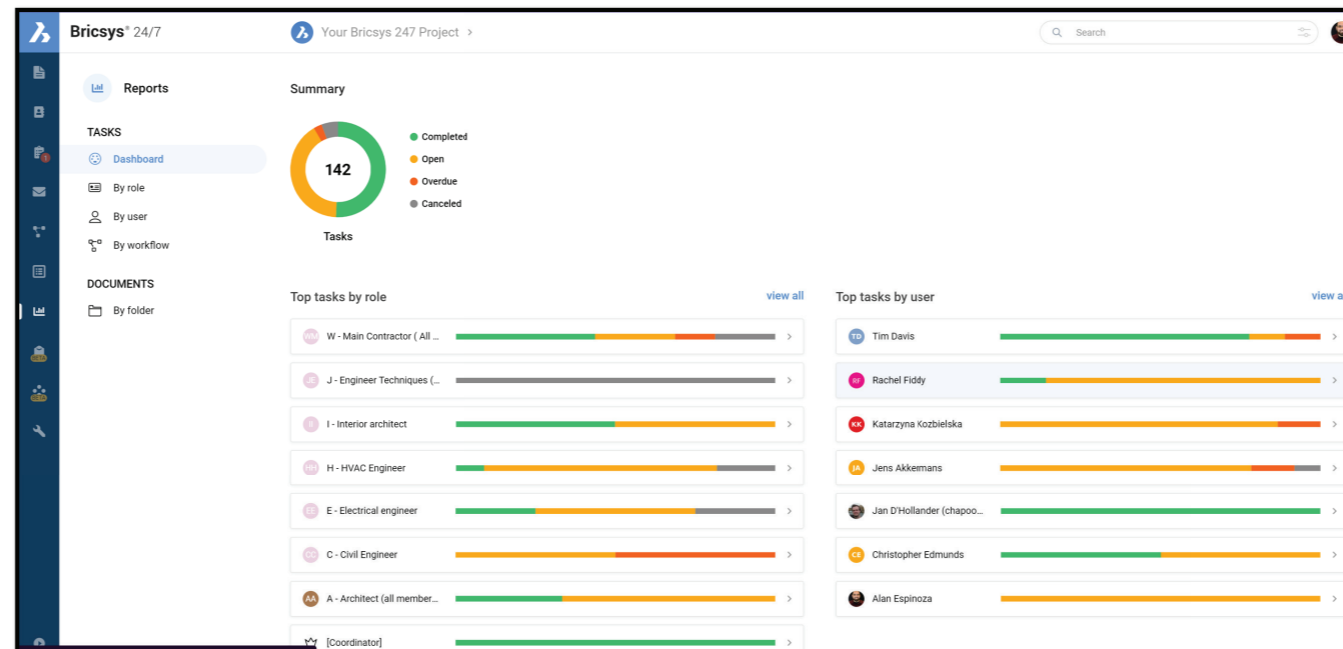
Bricsys® 24/7

Your Bricsys 247 Project >

Search

Reports

TASKS

Dashboard

By role

By user

By workflow

DOCUMENTS

By folder

Summary

142

Tasks

Completed

Open

Overdue

Canceled

Top tasks by role

view all

WM W - Main Contractor ( All ...

JE J - Engineer Techniques (...

I I - Interior architect

HV H - HVAC Engineer

EE E - Electrical engineer

CC C - Civil Engineer

AA A - Architect (all member...

[Coordinator]

Top tasks by user

view a

TD Tim Davis

RF Rachel Fiddy

KK Katarzyna Kozbielska

JA Jens Akkermans

Jan D'Hollander (chapoo...

CE Christopher Edmunds

Alan Espinoza